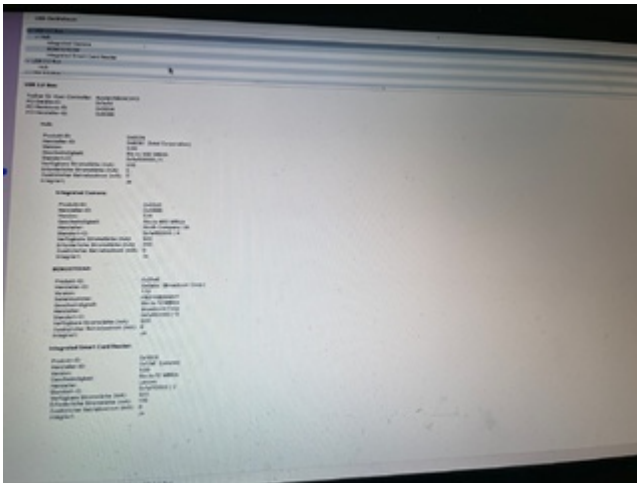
USB-Geräteverzeichnis

USB 2.0-Bus

Hub

Integrated Camera

BCM20702A0

Integrated Smart Card Reader

USB 3.0-Bus

Hub

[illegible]

USB 2.0-Bus

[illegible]

Hub

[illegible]

Integrated Camera

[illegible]

BCM20702A0

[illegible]

Integrated Smart Card Reader

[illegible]